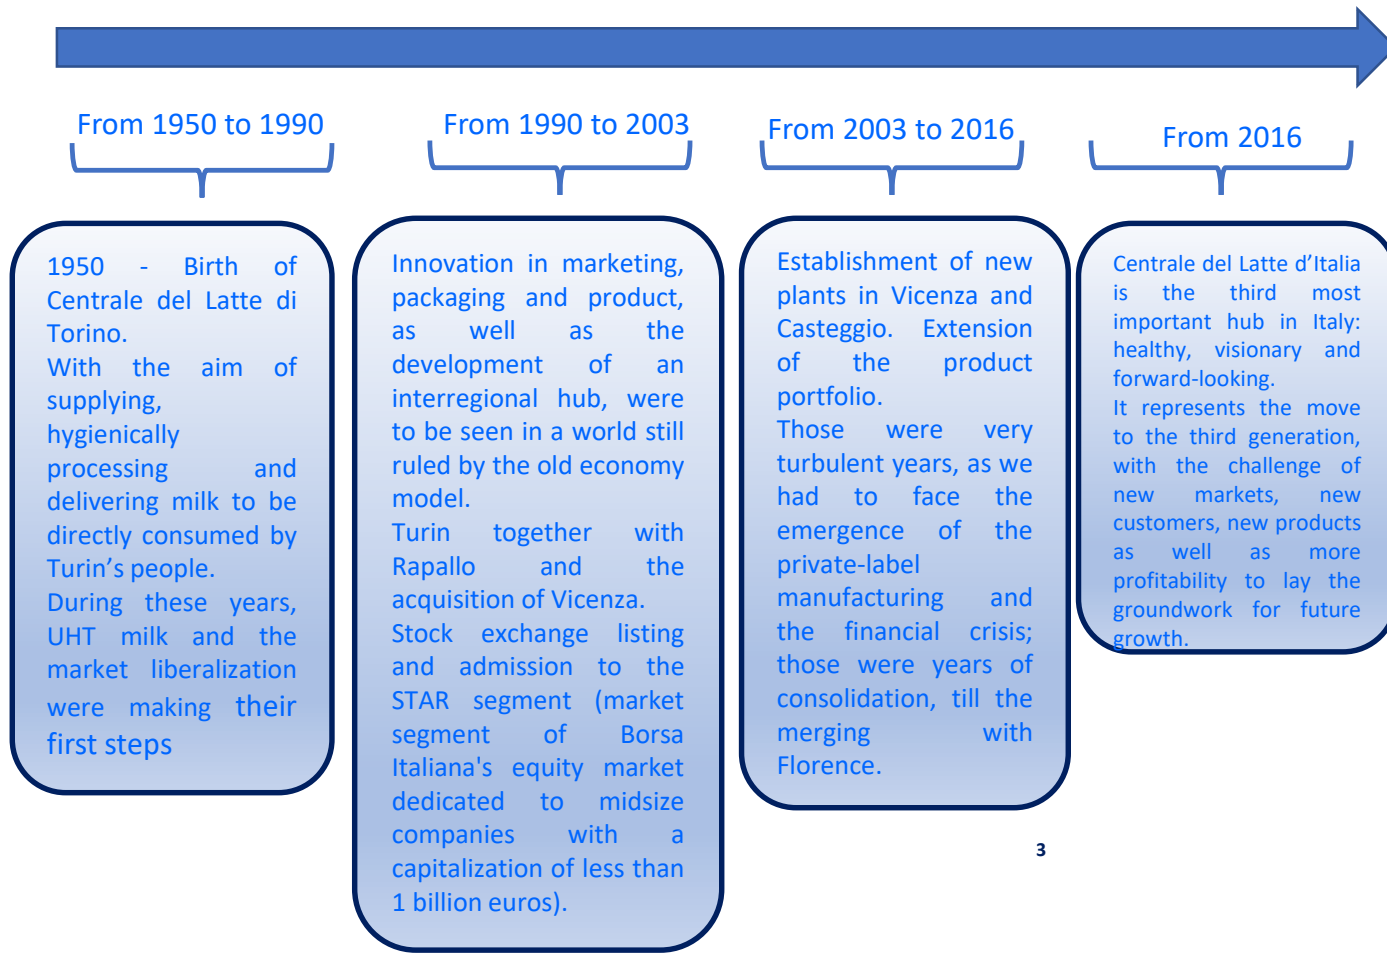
From 1950 to 1990

From 1990 to 2003

From 2003 to 2016

From 2016

1950 - Birth of Centrale del Latte di Torino.
With the aim of supplying, hygienically processing and delivering milk to be directly consumed by Turin's people.
During these years, UHT milk and the market liberalization were making their first steps

Innovation in marketing, packaging and product, as well as the development of an interregional hub, were to be seen in a world still ruled by the old economy model.
Turin together with Rapallo and the acquisition of Vicenza.
Stock exchange listing and admission to the STAR segment (market segment of Borsa Italiana's equity market dedicated to midsize companies with a capitalization of less than 1 billion euros).

Establishment of new plants in Vicenza and Casteggio. Extension of the product portfolio.
Those were very turbulent years, as we had to face the emergence of the private-label manufacturing and the financial crisis; those were years of consolidation, till the merging with Florence.

Centrale del Latte d'Italia is the third most important hub in Italy: healthy, visionary and forward-looking.
It represents the move to the third generation, with the challenge of new markets, new customers, new products as well as more profitability to lay the groundwork for future growth.

3